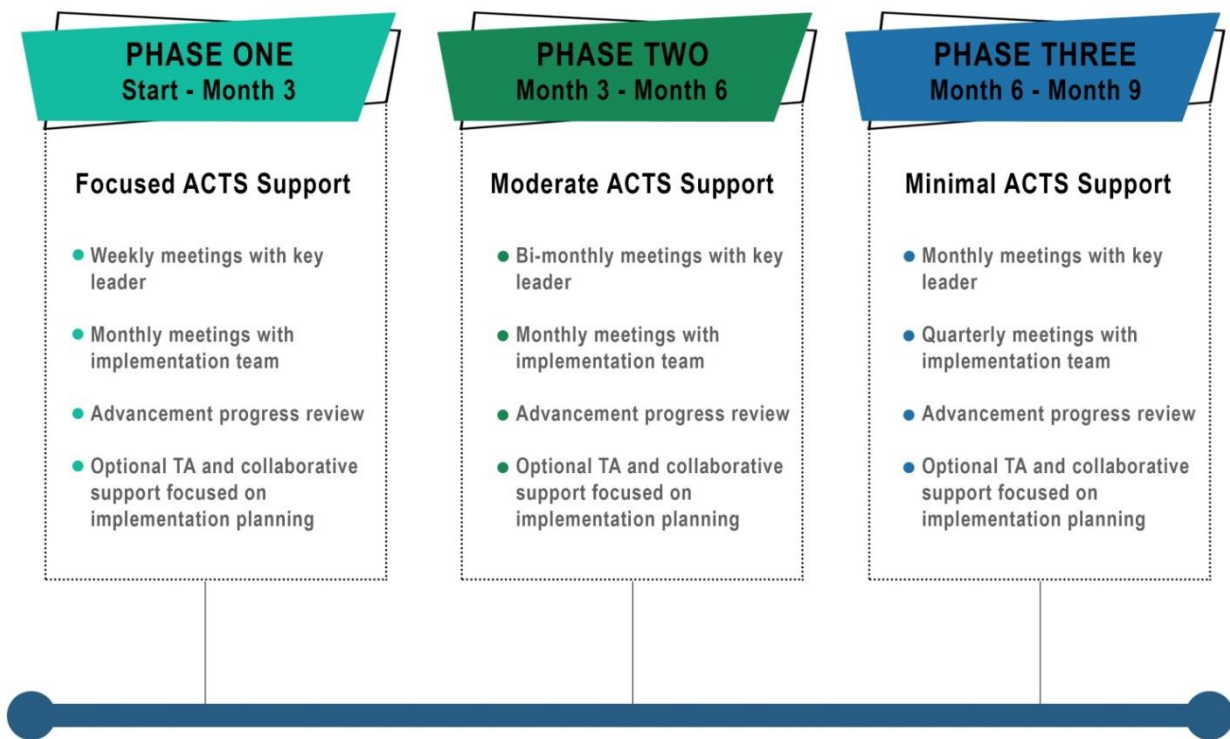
PHASE ONE
Start - Month 3

Focused ACTS Support

- Weekly meetings with key leader
- Monthly meetings with implementation team
- Advancement progress review
- Optional TA and collaborative support focused on implementation planning

PHASE TWO
Month 3 - Month 6

Moderate ACTS Support

- Bi-monthly meetings with key leader
- Monthly meetings with implementation team
- Advancement progress review
- Optional TA and collaborative support focused on implementation planning

PHASE THREE
Month 6 - Month 9

Minimal ACTS Support

- Monthly meetings with key leader
- Quarterly meetings with implementation team
- Advancement progress review
- Optional TA and collaborative support focused on implementation planning